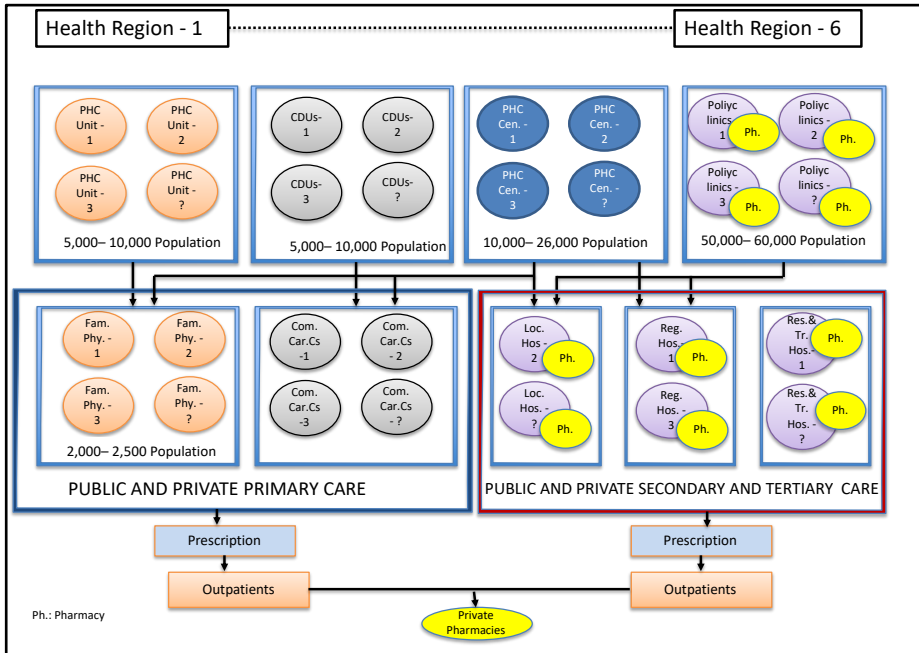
Health Region - 1

Health Region - 6

PHC Unit - 1
PHC Unit - 2
PHC Unit - 3
PHC Unit - ?
5,000– 10,000 Population

CDUs-1
CDUs-2
CDUs-3
CDUs-?
5,000– 10,000 Population

PHC Cen. - 1
PHC Cen. - 2
PHC Cen. - 3
PHC Cen. - ?
10,000– 26,000 Population

Polyclinics - 1 Ph.
Polyclinics - 2 Ph.
Polyclinics - 3 Ph.
Polyclinics - ? Ph.
50,000– 60,000 Population

Fam. Phy. - 1
Fam. Phy. - 2
Fam. Phy. - 3
Fam. Phy. - ?
2,000– 2,500 Population

Com. Car.Cs -1
Com. Car.Cs - 2
Com. Car.Cs -3
Com. Car.Cs - ?

PUBLIC AND PRIVATE PRIMARY CARE

Loc. Hos. - 2 Ph.
Loc. Hos. - ? Ph.
Reg. Hos. - 1 Ph.
Reg. Hos. - 3 Ph.
Res.& Tr. Hos. - 1 Ph.
Res.& Tr. Hos. - ? Ph.

PUBLIC AND PRIVATE SECONDARY AND TERTIARY CARE

Prescription
Outpatients

Prescription
Outpatients

Ph.: Pharmacy

Private Pharmacies